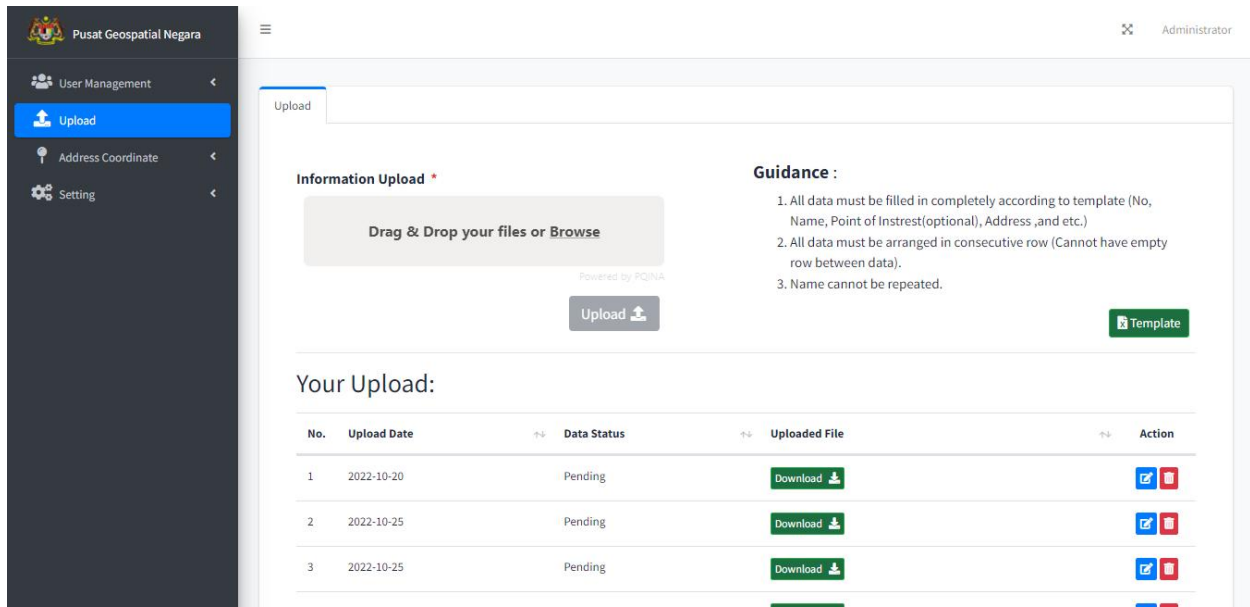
Pusat Geospatial Negara

User Management
Upload
Address Coordinate
Setting

≡

Administrator

Upload

Information Upload *

Drag & Drop your files or Browse

Powered by PQINA

Upload

Guidance :

1. All data must be filled in completely according to template (No, Name, Point of Instrest(optional), Address ,and etc.)
2. All data must be arranged in consecutive row (Cannot have empty row between data).
3. Name cannot be repeated.

Template

Your Upload:

| No. | Upload Date | Data Status | Uploaded File | Action |
|---|---|---|---|---|
| 1 | 2022-10-20 | Pending | Download | |
| 2 | 2022-10-25 | Pending | Download | |
| 3 | 2022-10-25 | Pending | Download | |